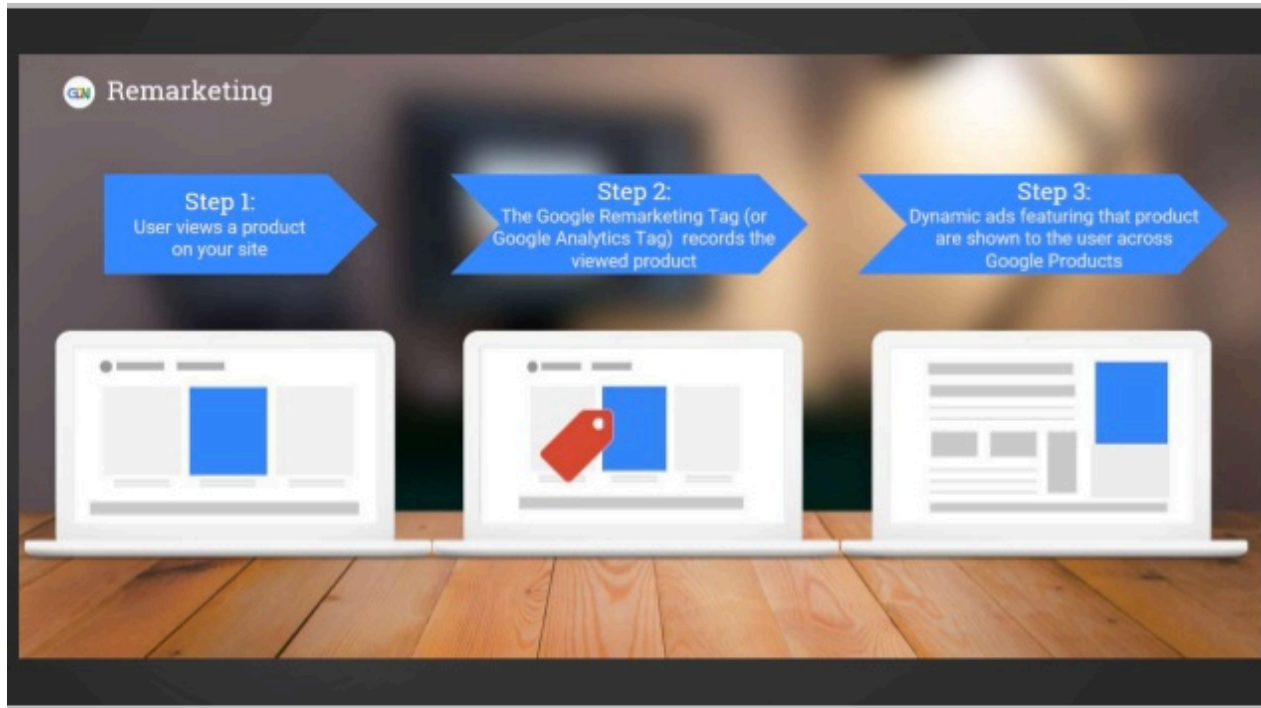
GLN Remarketing

Step 1:
User views a product on your site

Step 2:
The Google Remarketing Tag (or Google Analytics Tag) records the viewed product

Step 3:
Dynamic ads featuring that product are shown to the user across Google Products